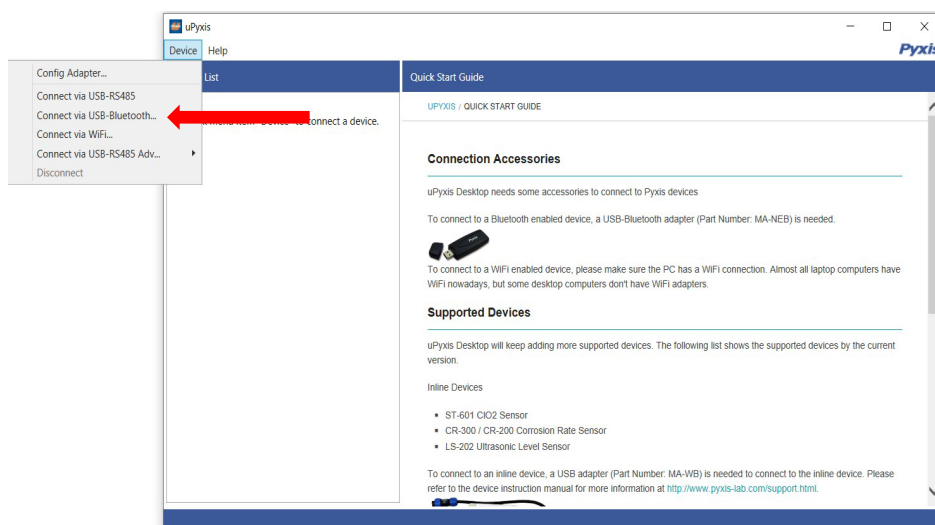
uPyxis

Device Help

Pyxis

Config Adapter...

Connect via USB-RS485

Connect via USB-Bluetooth...

Connect via WiFi...

Connect via USB-RS485 Adv...

Disconnect

List

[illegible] to connect a device.

Quick Start Guide

UPYXIS / QUICK START GUIDE

Connection Accessories

uPyxis Desktop needs some accessories to connect to Pyxis devices

To connect to a Bluetooth enabled device, a USB-Bluetooth adapter (Part Number: MA-NEB) is needed.

To connect to a WiFi enabled device, please make sure the PC has a WiFi connection. Almost all laptop computers have WiFi nowadays, but some desktop computers don't have WiFi adapters.

Supported Devices

uPyxis Desktop will keep adding more supported devices. The following list shows the supported devices by the current version.

Inline Devices

- ST-601 ClO2 Sensor
- CR-300 / CR-200 Corrosion Rate Sensor
- LS-202 Ultrasonic Level Sensor

To connect to an inline device, a USB adapter (Part Number: MA-WB) is needed to connect to the inline device. Please refer to the device instruction manual for more information at http://www.pyxis-lab.com/support.html.